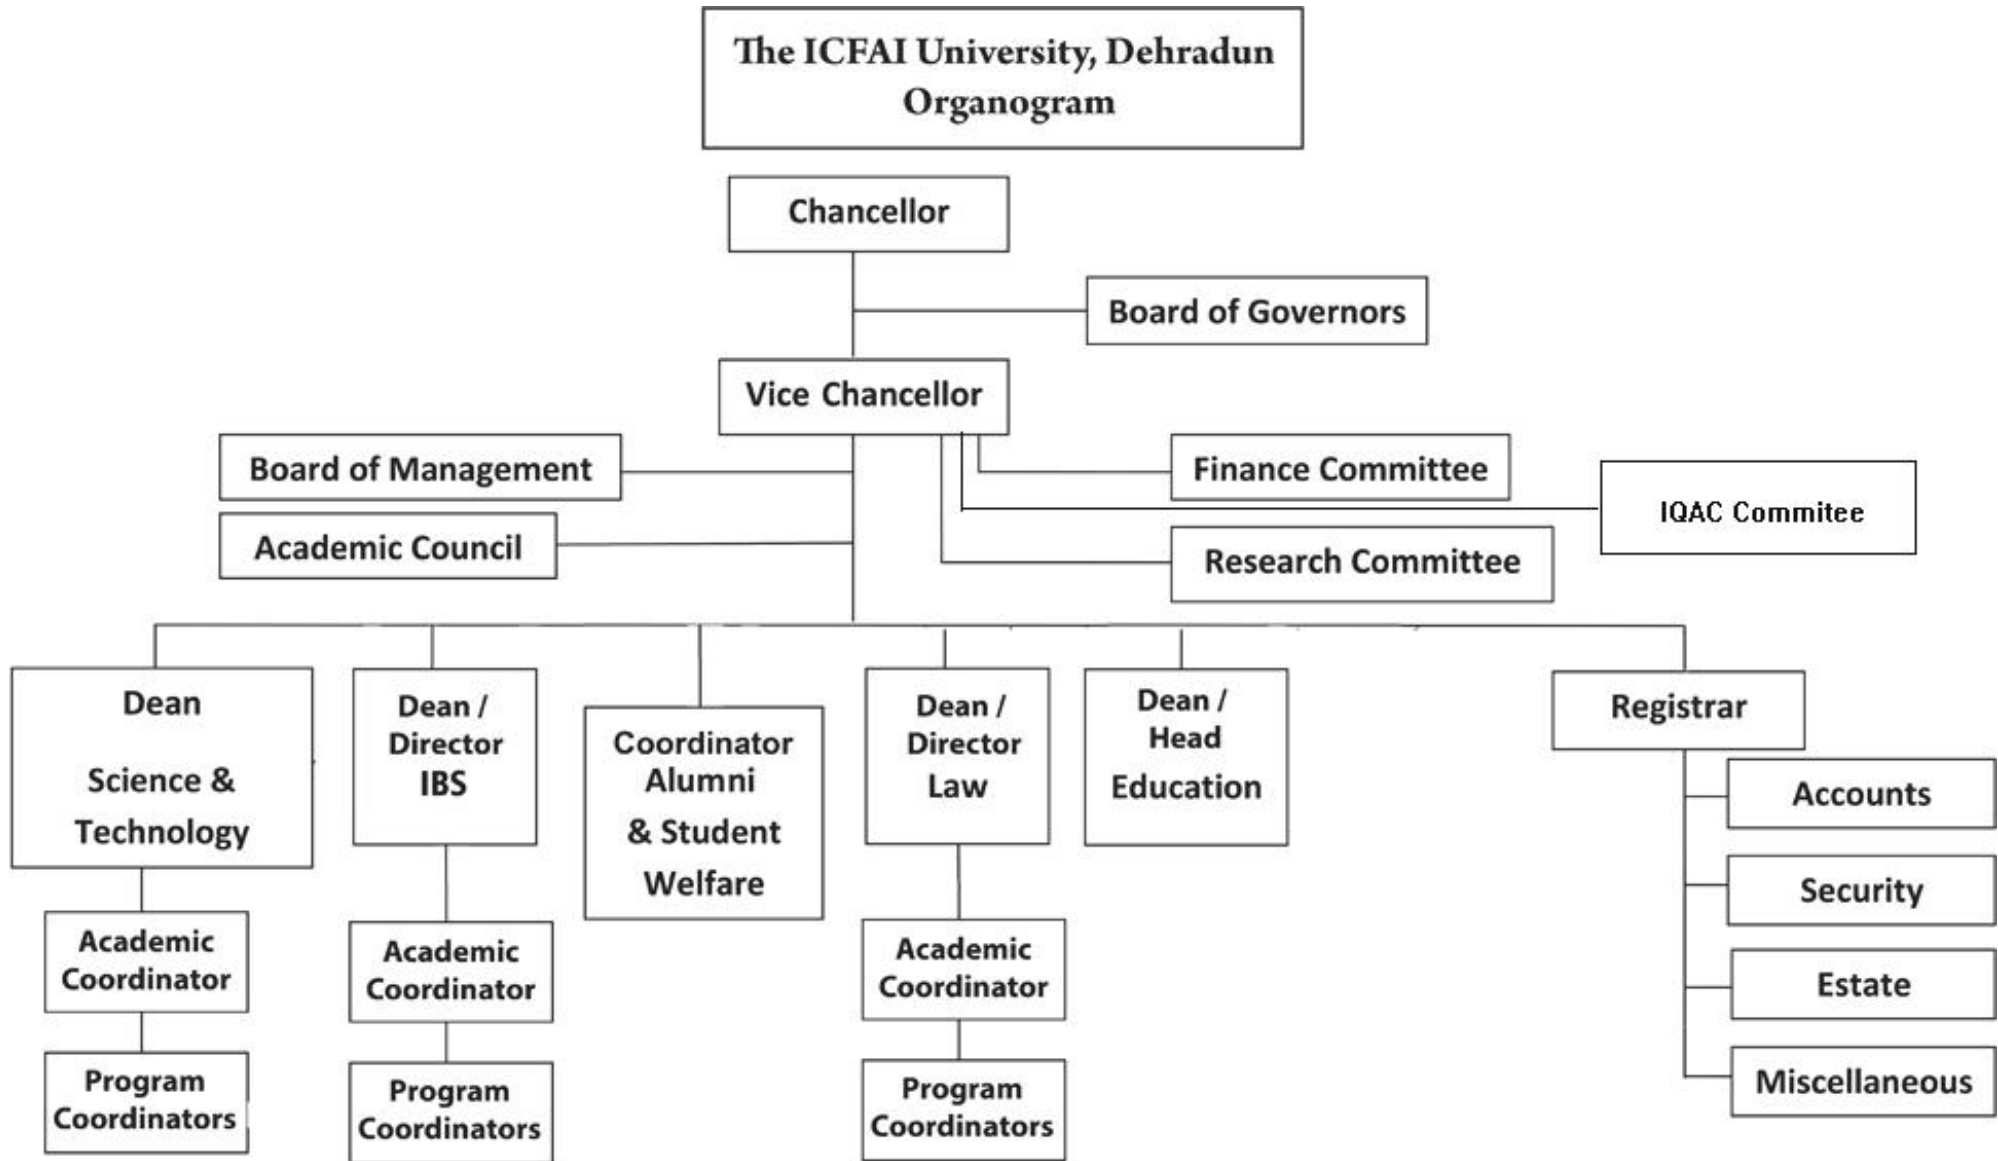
The ICFAI University, Dehradun
Organogram

Chancellor

Board of Governors

Vice Chancellor

Board of Management

Academic Council

Finance Committee

IQAC Commitee

Research Committee

Dean
Science & Technology

Academic Coordinator

Program Coordinators

Dean / Director IBS

Academic Coordinator

Program Coordinators

Coordinator Alumni & Student Welfare

Dean / Director Law

Academic Coordinator

Program Coordinators

Dean / Head Education

Registrar

Accounts

Security

Estate

Miscellaneous